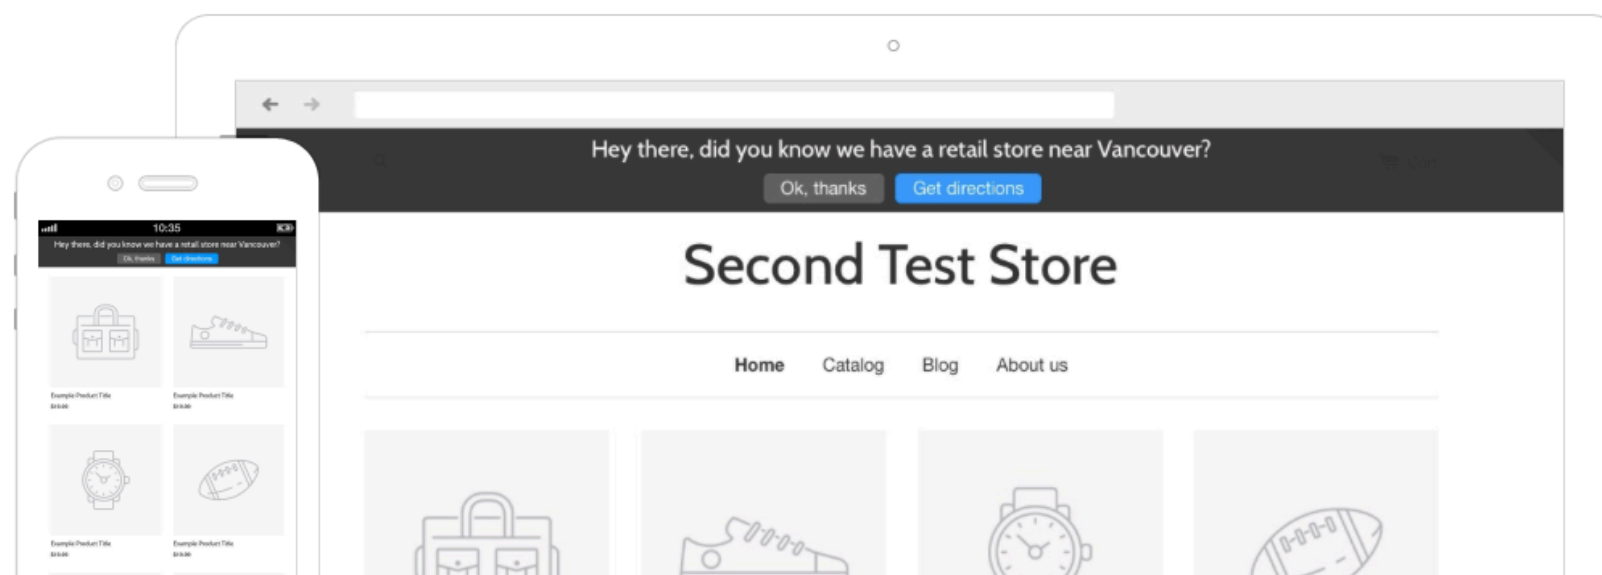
10:35

Hey there, did you know we have a retail store near Vancouver?

Ok, thanks Get directions

Example Product Title
$19.99

Example Product Title
$19.99

Example Product Title
$19.99

Example Product Title
$19.99

Hey there, did you know we have a retail store near Vancouver?

Ok, thanks Get directions

Second Test Store

Home Catalog Blog About us